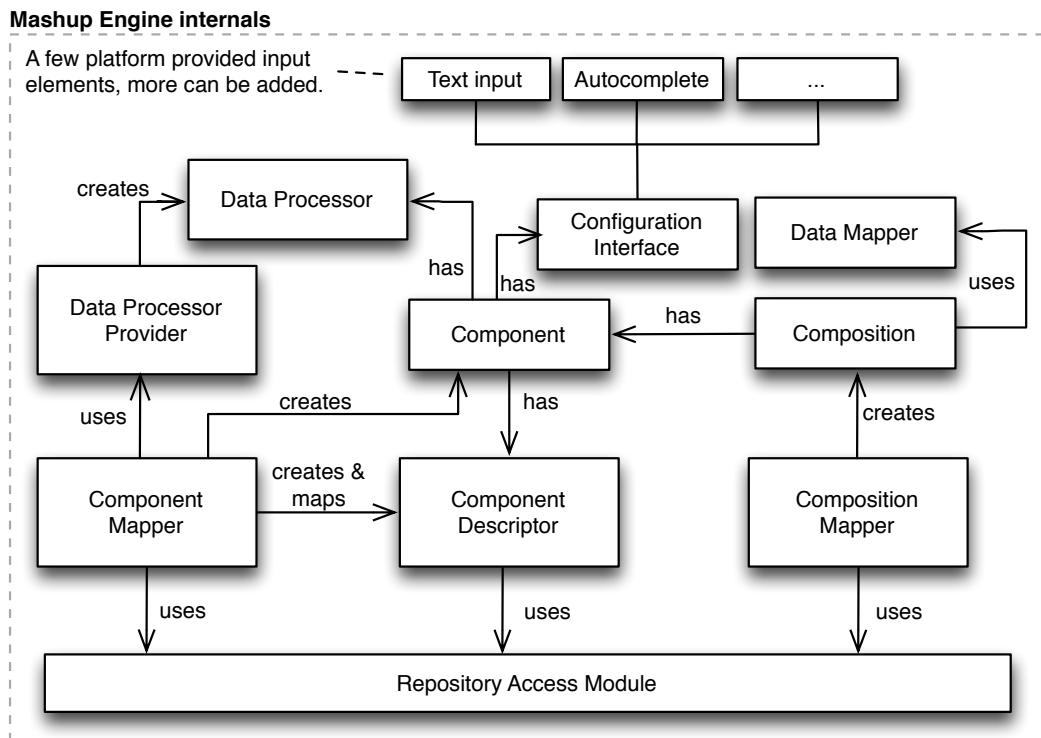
**Mashup Engine internals**

A few platform provided input elements, more can be added.

Text input

Autocomplete

...

creates

Data Processor

Configuration Interface

Data Mapper

has

has

uses

Data Processor Provider

Component

has

Composition

uses

creates

has

creates

Component Mapper

creates & maps

Component Descriptor

Composition Mapper

uses

uses

uses

Repository Access Module